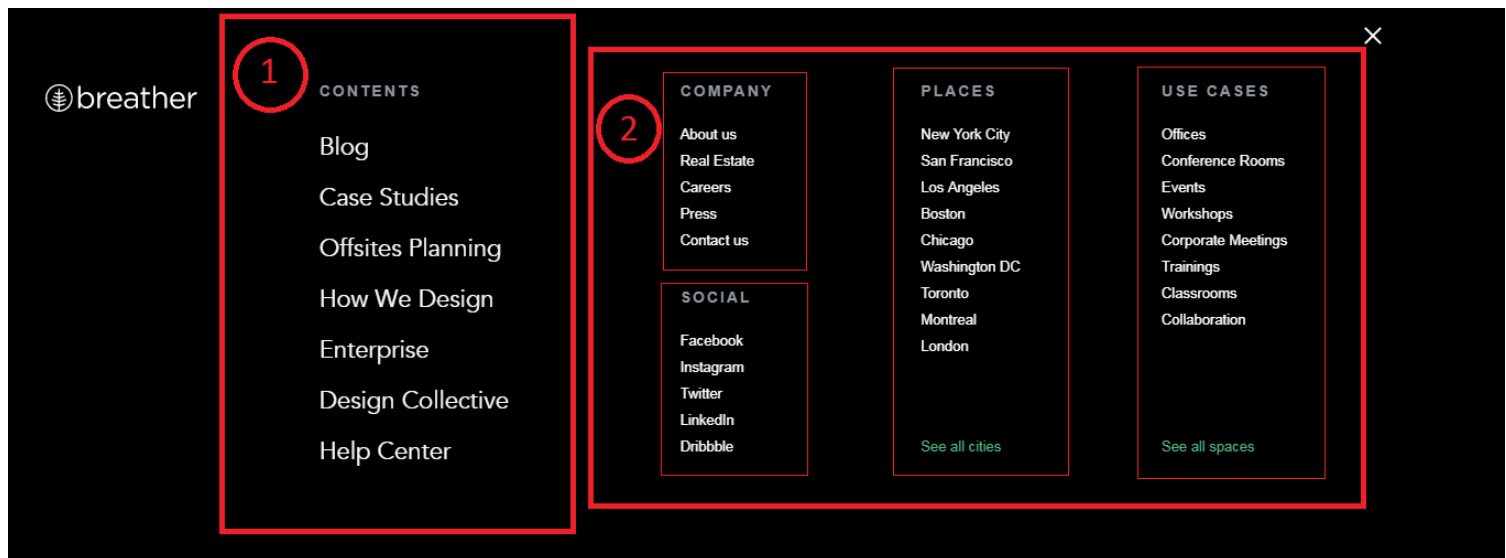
breather

1

CONTENTS

Blog
Case Studies
Offsites Planning
How We Design
Enterprise
Design Collective
Help Center

2

COMPANY

About us
Real Estate
Careers
Press
Contact us

SOCIAL

Facebook
Instagram
Twitter
LinkedIn
Dribbble

PLACES

New York City
San Francisco
Los Angeles
Boston
Chicago
Washington DC
Toronto
Montreal
London

See all cities

USE CASES

Offices
Conference Rooms
Events
Workshops
Corporate Meetings
Trainings
Classrooms
Collaboration

See all spaces

×